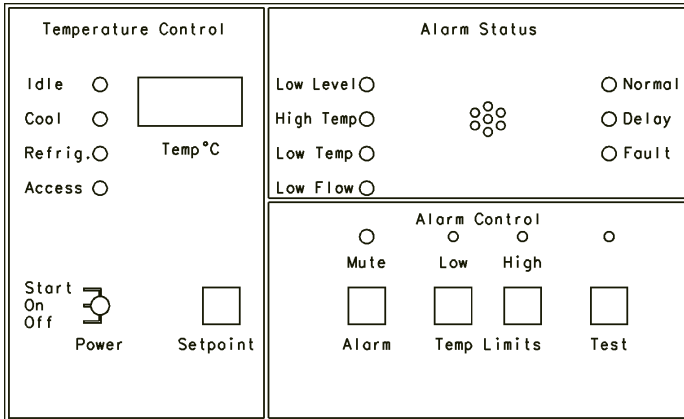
Temperature Control

Idle
Cool
Refrig.
Access

Temp°C

Start
On
Off

Power

Setpoint

Alarm Status

Low Level
High Temp
Low Temp
Low Flow

Normal
Delay
Fault

Alarm Control

Mute
Low
High

Alarm
Temp Limits
Test